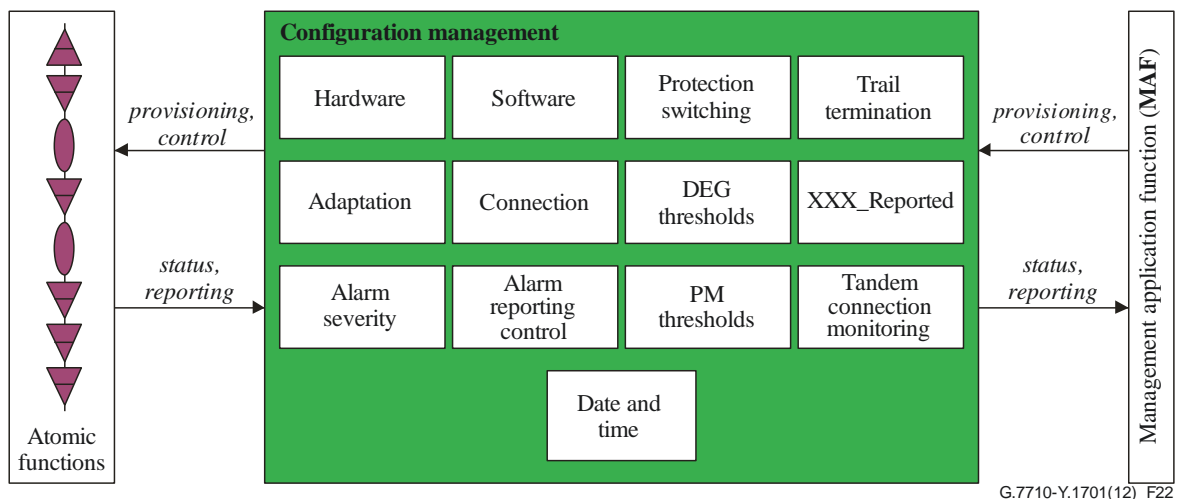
Atomic functions

provisioning, control

status, reporting

Configuration management

Hardware

Software

Protection switching

Trail termination

Adaptation

Connection

DEG thresholds

XXX_Reported

Alarm severity

Alarm reporting control

PM thresholds

Tandem connection monitoring

Date and time

provisioning, control

status, reporting

Management application function (MAF)

G.7710-Y.1701(12)_F22